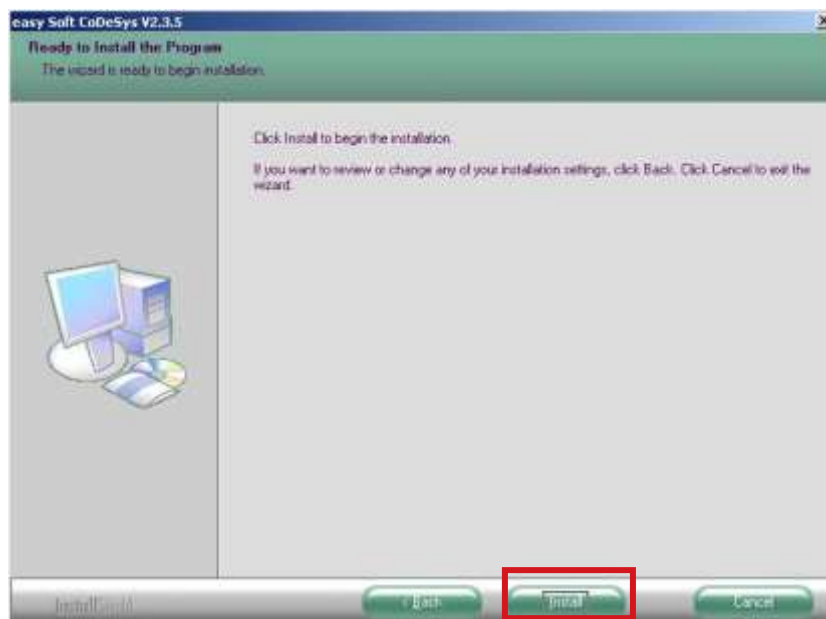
easy Soft CoDeSys V2.3.5

Ready to Install the Program

The wizard is ready to begin installation.

Click Install to begin the installation.

If you want to review or change any of your installation settings, click Back. Click Cancel to exit the wizard.

InstallShield

< Back

Install

Cancel